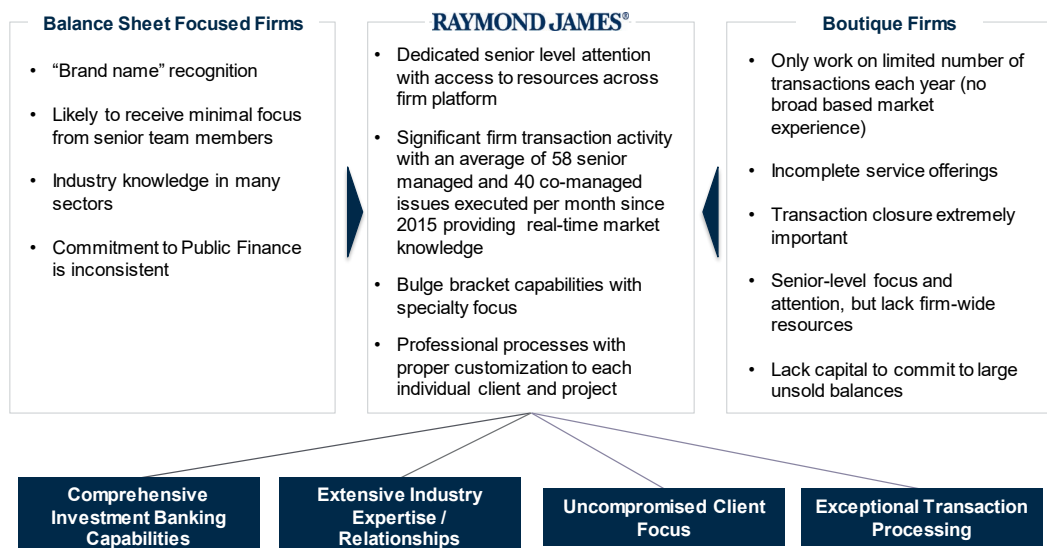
Balance Sheet Focused Firms

• "Brand name" recognition

• Likely to receive minimal focus from senior team members

• Industry knowledge in many sectors

• Commitment to Public Finance is inconsistent

RAYMOND JAMES®

• Dedicated senior level attention with access to resources across firm platform

• Significant firm transaction activity with an average of 58 senior managed and 40 co-managed issues executed per month since 2015 providing real-time market knowledge

• Bulge bracket capabilities with specialty focus

• Professional processes with proper customization to each individual client and project

Boutique Firms

• Only work on limited number of transactions each year (no broad based market experience)

• Incomplete service offerings

• Transaction closure extremely important

• Senior-level focus and attention, but lack firm-wide resources

• Lack capital to commit to large unsold balances

Comprehensive Investment Banking Capabilities

Extensive Industry Expertise / Relationships

Uncompromised Client Focus

Exceptional Transaction Processing